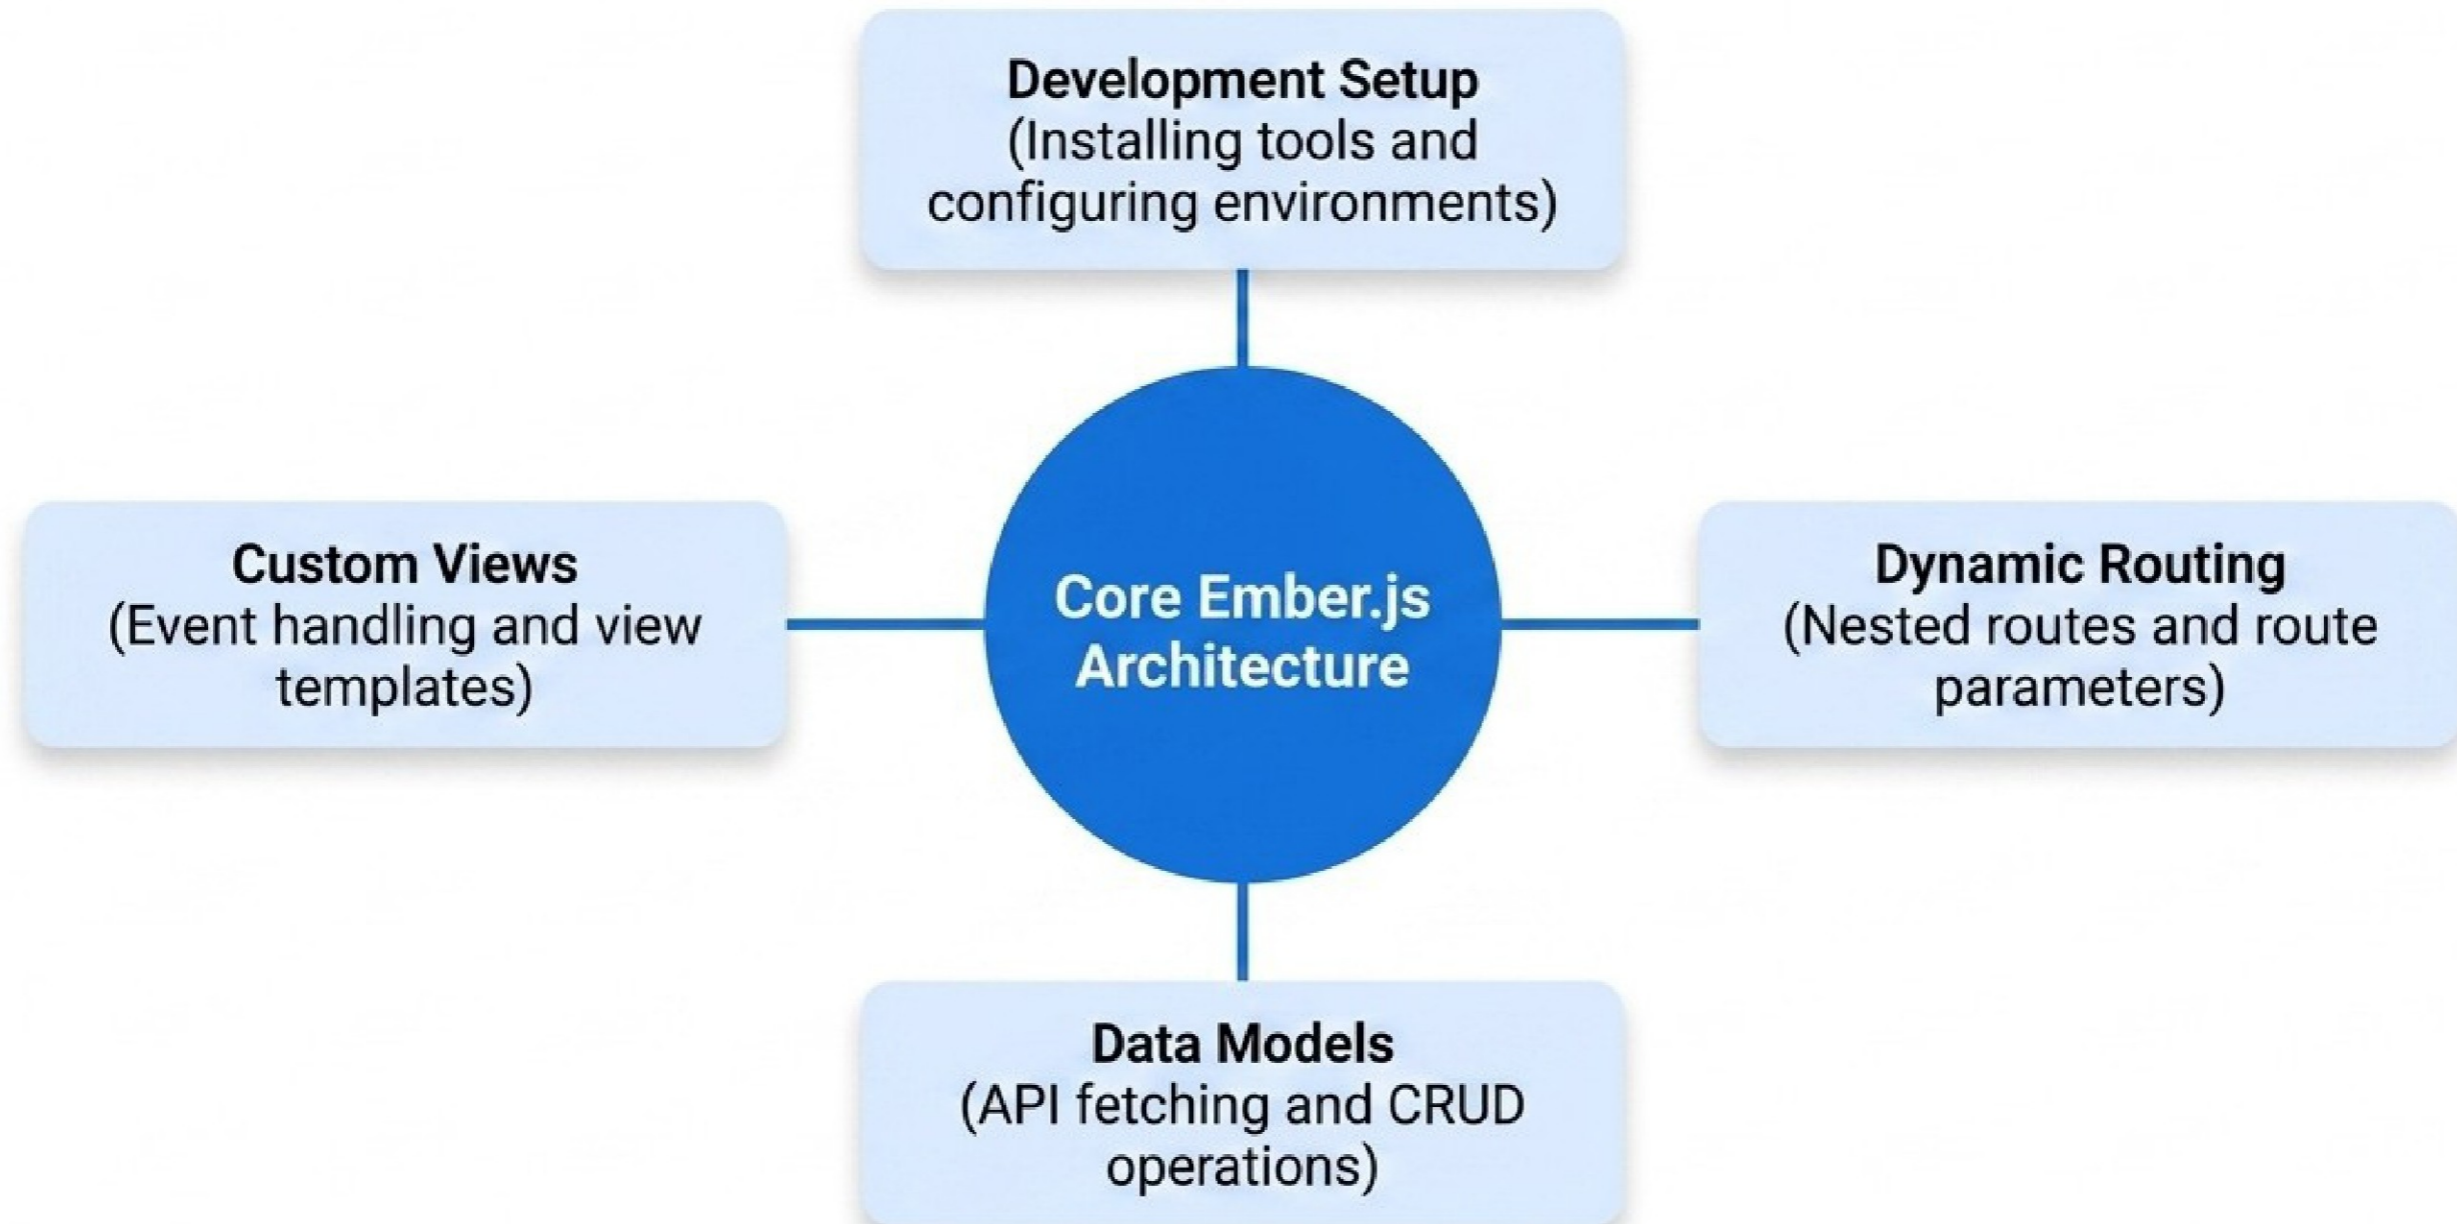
Development Setup
(Installing tools and configuring environments)

Custom Views
(Event handling and view templates)

Core Ember.js Architecture

Dynamic Routing
(Nested routes and route parameters)

Data Models
(API fetching and CRUD operations)